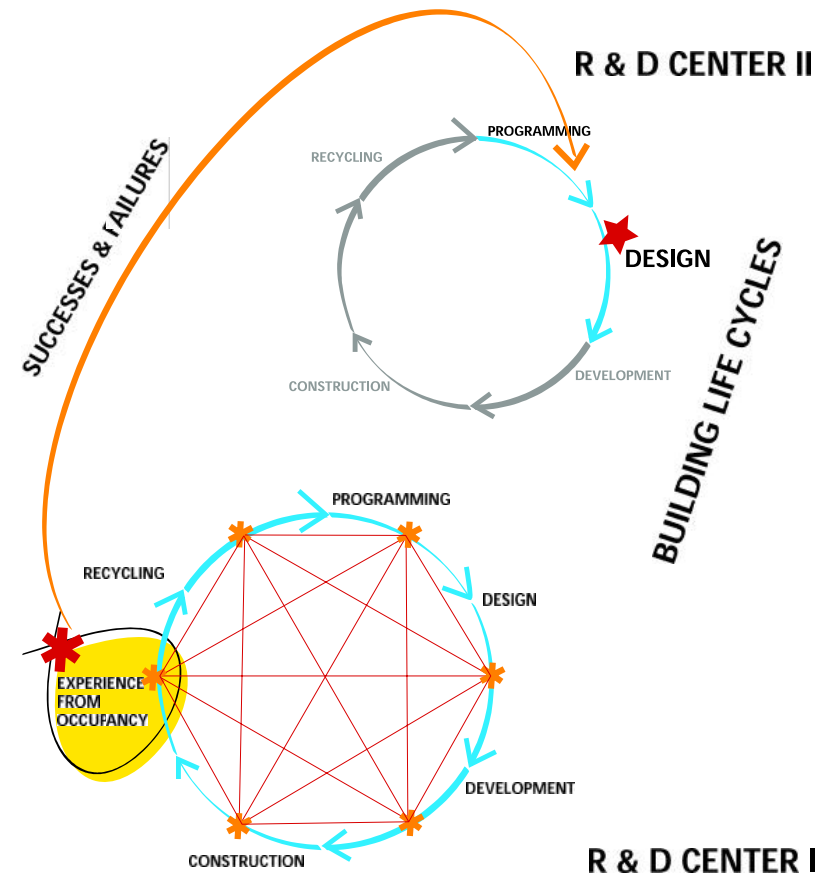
R & D CENTER II

PROGRAMMING

RECYCLING

DESIGN

CONSTRUCTION

DEVELOPMENT

SUCCESSES & FAILURES

BUILDING LIFE CYCLES

PROGRAMMING

RECYCLING

DESIGN

EXPERIENCE FROM OCCUPANCY

DEVELOPMENT

CONSTRUCTION

R & D CENTER I